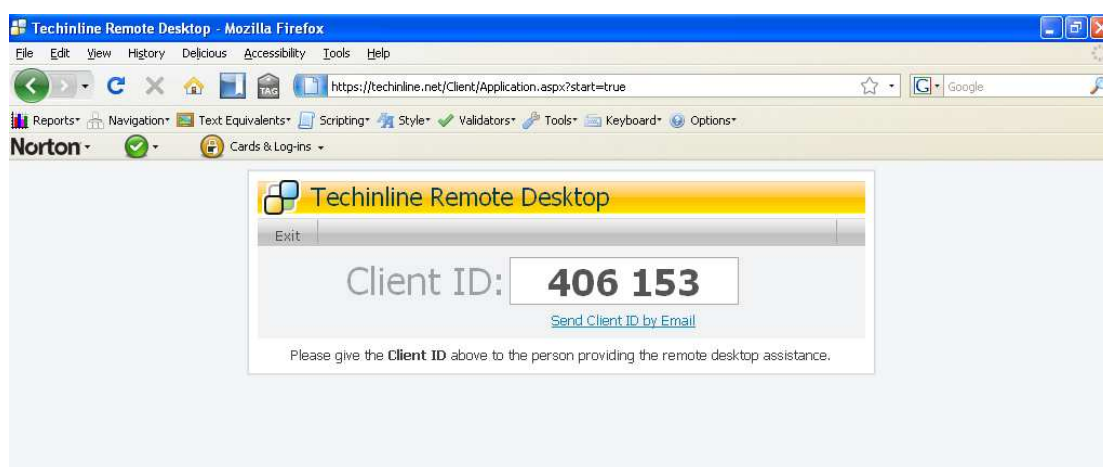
Techinline Remote Desktop - Mozilla Firefox

File Edit View History Delicious Accessibility Tools Help

TAG https://techinline.net/Client/Application.aspx?start=true Google

Reports Navigation Text Equivalents Scripting Style Validators Tools Keyboard Options

Norton Cards & Log-ins

Techinline Remote Desktop

Exit

Client ID: 406 153

Send Client ID by Email

Please give the **Client ID** above to the person providing the remote desktop assistance.